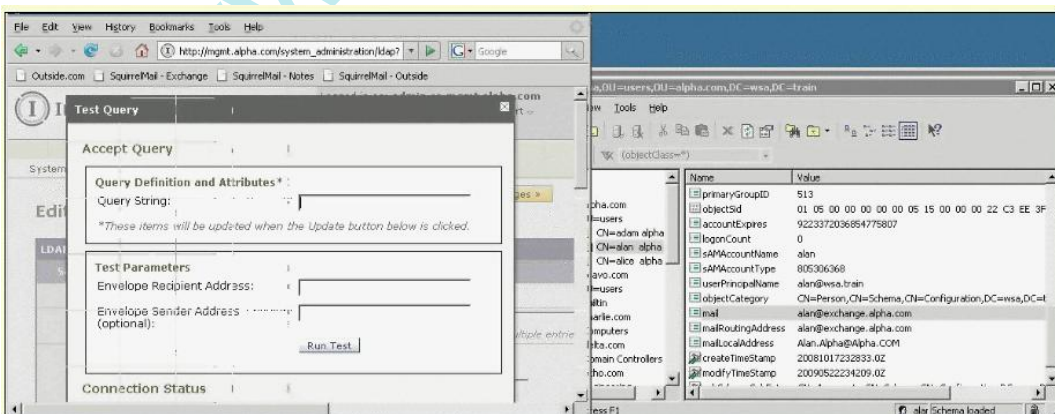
File Edit View History Bookmarks Tools Help

http://mgmt.alpha.com/system_administration/ldap?

Google

Outside.com SquirrelMail - Exchange SquirrelMail - Notes SquirrelMail - Outside

Test Query

Accept Query

Query Definition and Attributes*

Query String:

*These items will be updated when the Update button below is clicked.

Test Parameters

Envelope Recipient Address:

Envelope Sender Address (optional):

Run Test

Connection Status

System

Edi

LDAI

ges »

ultiple entrie

a,OU=users,OU=alpha.com,DC=wsa,DC=train

w Tools Help

(objectClass=*)

pha.com
=users
CN=adam alpha
CN=alan alpha
CN=alice alpha
avo.com
=users
ltin
arlie.com
omputers
lta.com
omain Controllers
ho.com

| Name | Value |
|---|---|
| primaryGroupID | 513 |
| objectSid | 01 05 00 00 00 00 00 05 15 00 00 00 22 C3 EE 3F |
| accountExpires | 9223372036854775807 |
| logonCount | 0 |
| sAMAccountName | alan |
| sAMAccountType | 805306368 |
| userPrincipalName | alan@wsa.train |
| objectCategory | CN=Person,CN=Schema,CN=Configuration,DC=wsa,DC=t |
| mail | alan@exchange.alpha.com |
| mailRoutingAddress | alan@exchange.alpha.com |
| mailLocalAddress | Alan.Alpha@Alpha.COM |
| createTimeStamp | 20081017232833.0Z |
| modifyTimeStamp | 20090522234209.0Z |

ess F1

alan Schema loaded